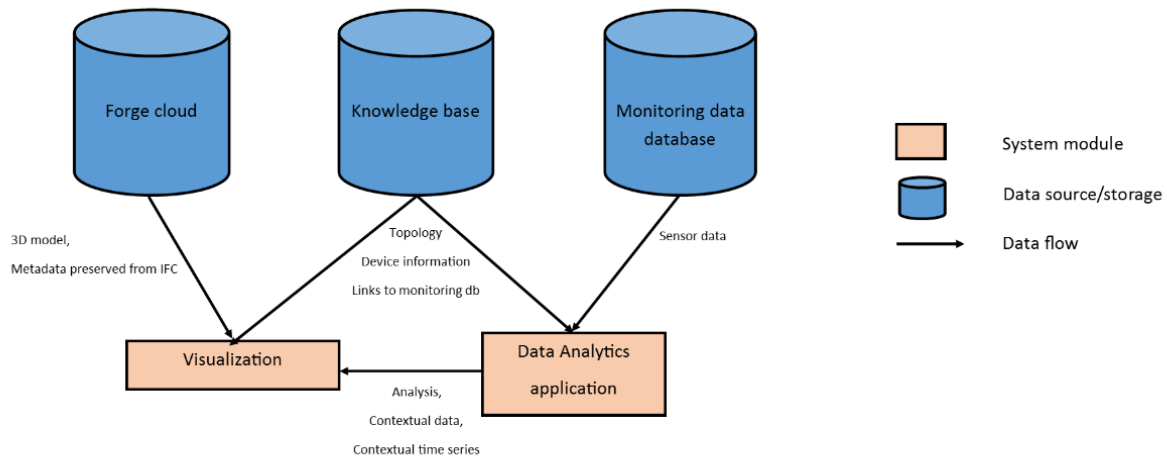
Forge cloud

Knowledge base

Monitoring data database

System module

Data source/storage

Data flow

3D model,
Metadata preserved from IFC

Topology
Device information
Links to monitoring db

Sensor data

Visualization

Data Analytics application

Analysis,
Contextual data,
Contextual time series